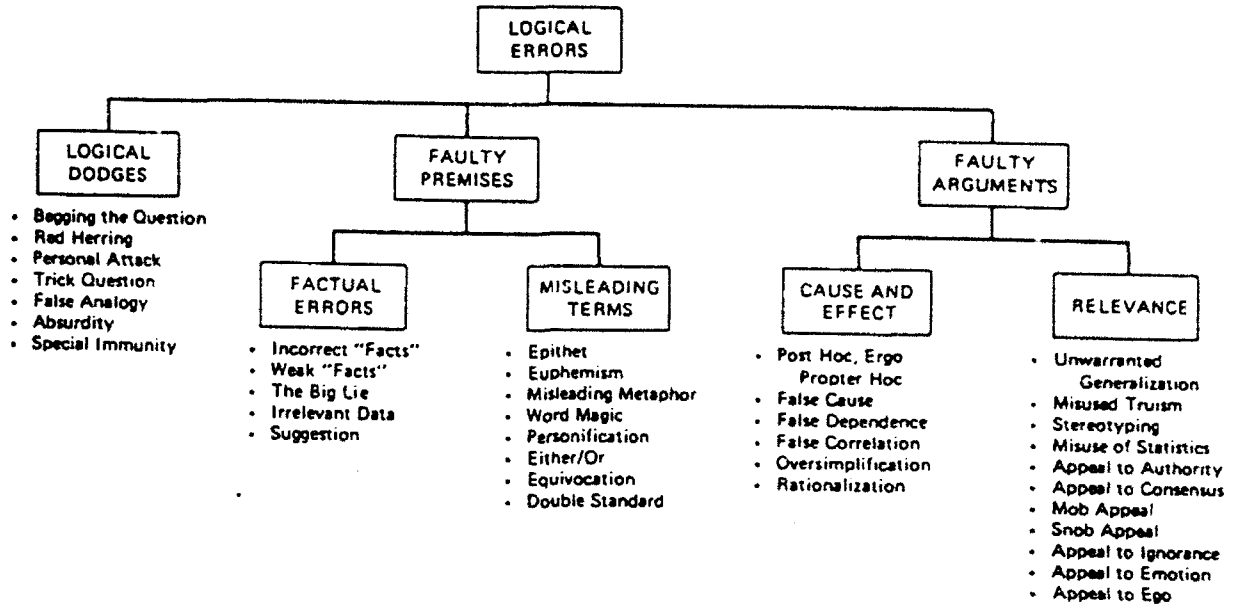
LOGICAL ERRORS

LOGICAL DODGES

- Begging the Question
- Red Herring
- Personal Attack
- Trick Question
- False Analogy
- Absurdity
- Special Immunity

FAULTY PREMISES

FACTUAL ERRORS

- Incorrect "Facts"
- Weak "Facts"
- The Big Lie
- Irrelevant Data
- Suggestion

MISLEADING TERMS

- Epithet
- Euphemism
- Misleading Metaphor
- Word Magic
- Personification
- Either/Or
- Equivocation
- Double Standard

FAULTY ARGUMENTS

CAUSE AND EFFECT

- Post Hoc, Ergo Propter Hoc
- False Cause
- False Dependence
- False Correlation
- Oversimplification
- Rationalization

RELEVANCE

- Unwarranted Generalization
- Misused Truism
- Stereotyping
- Misuse of Statistics
- Appeal to Authority
- Appeal to Consensus
- Mob Appeal
- Snob Appeal
- Appeal to Ignorance
- Appeal to Emotion
- Appeal to Ego